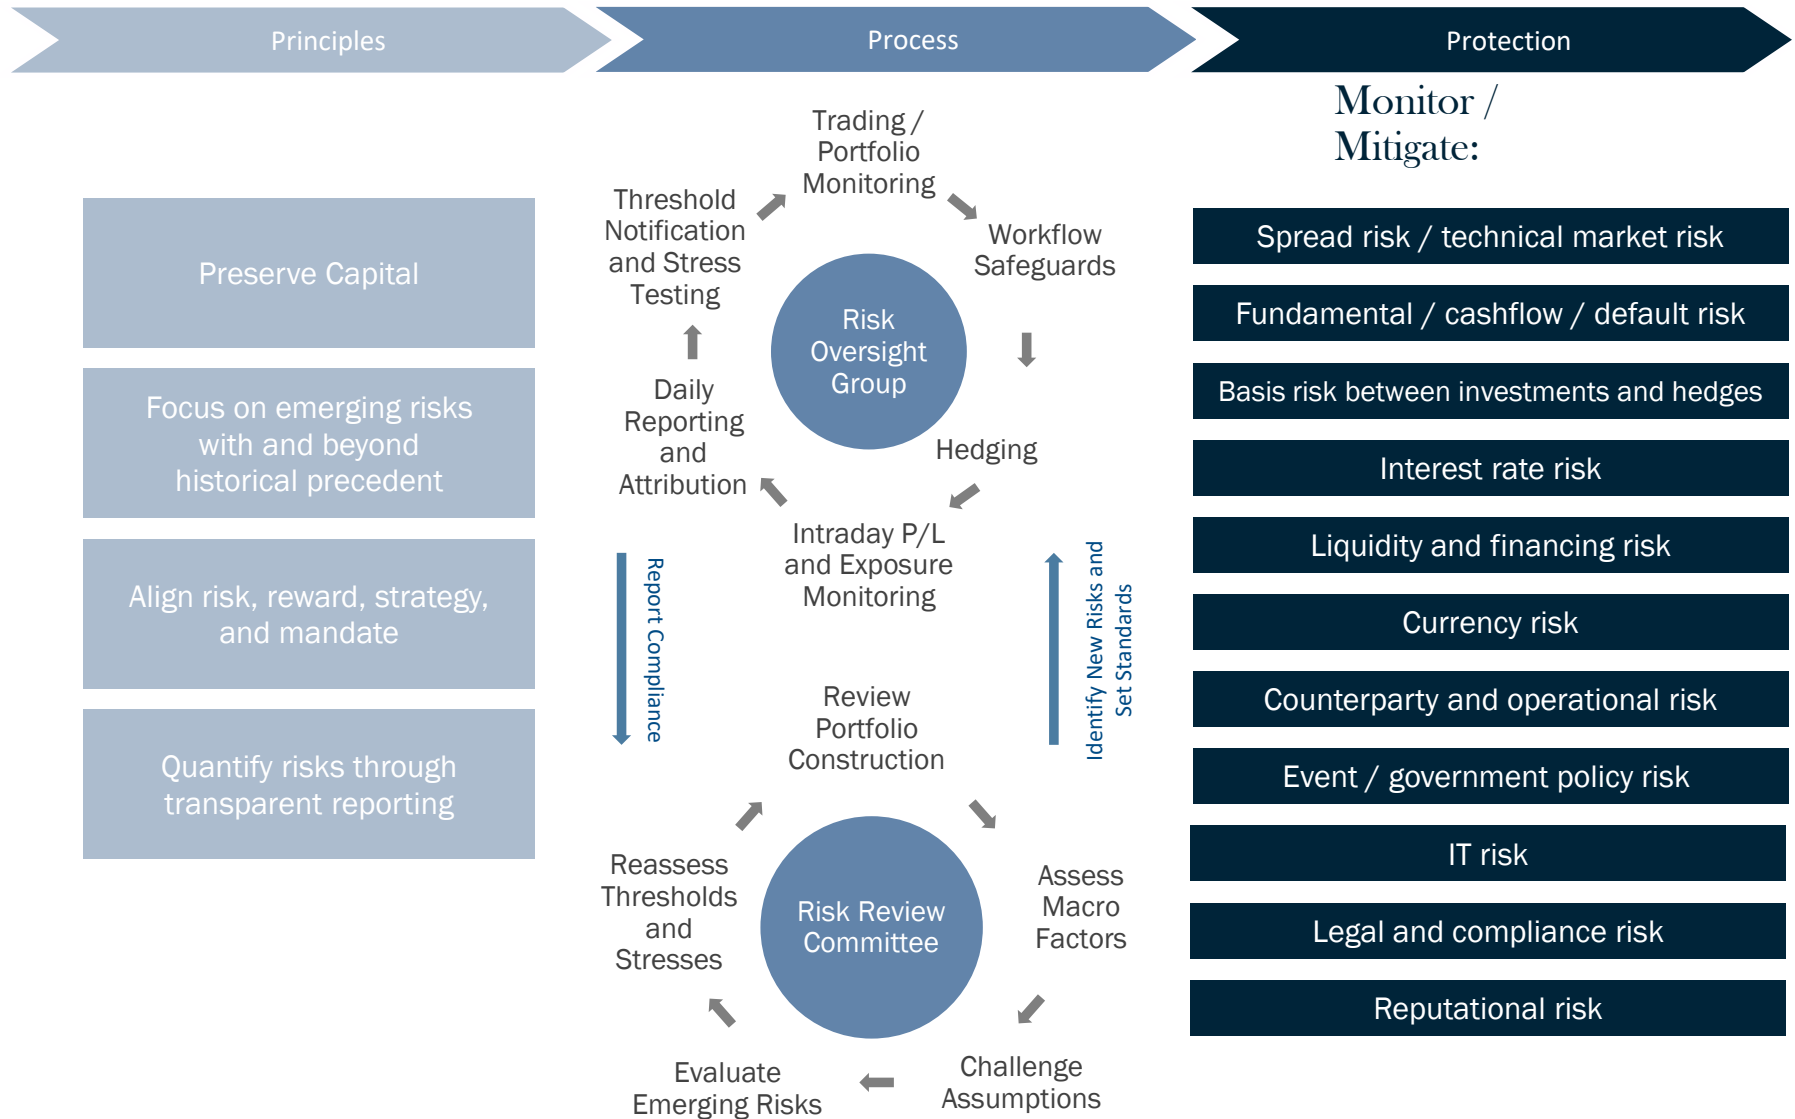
Principles

Process

Protection

Monitor / Mitigate:

Preserve Capital

Focus on emerging risks with and beyond historical precedent

Align risk, reward, strategy, and mandate

Quantify risks through transparent reporting

Trading / Portfolio Monitoring

Workflow Safeguards

Hedging

Intraday P/L and Exposure Monitoring

Daily Reporting and Attribution

Threshold Notification and Stress Testing

Risk Oversight Group

Report Compliance

Identify New Risks and Set Standards

Review Portfolio Construction

Assess Macro Factors

Challenge Assumptions

Evaluate Emerging Risks

Reassess Thresholds and Stresses

Risk Review Committee

Spread risk / technical market risk

Fundamental / cashflow / default risk

Basis risk between investments and hedges

Interest rate risk

Liquidity and financing risk

Currency risk

Counterparty and operational risk

Event / government policy risk

IT risk

Legal and compliance risk

Reputational risk